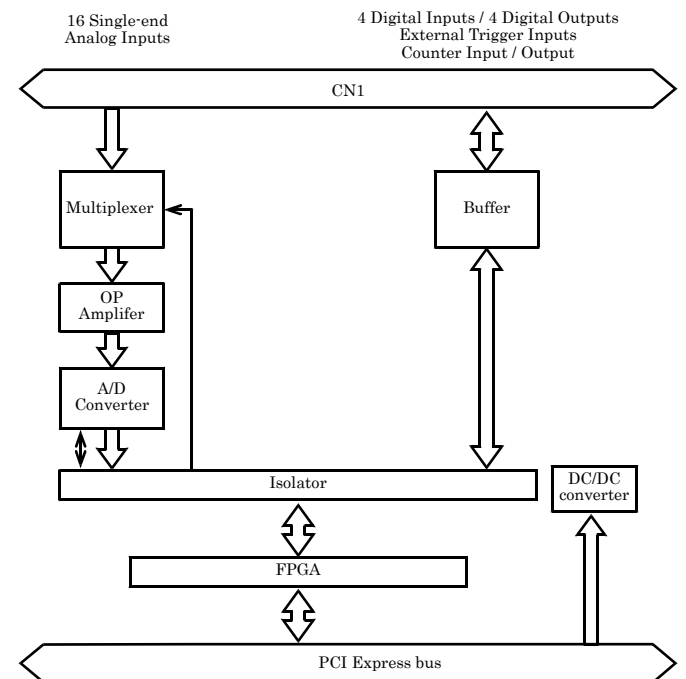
16 Single-end
Analog Inputs

4 Digital Inputs / 4 Digital Outputs
External Trigger Inputs
Counter Input / Output

CN1

Multiplexer

Buffer

OP
Amplifer

A/D
Converter

Isolator

DC/DC
converter

FPGA

PCI Express bus